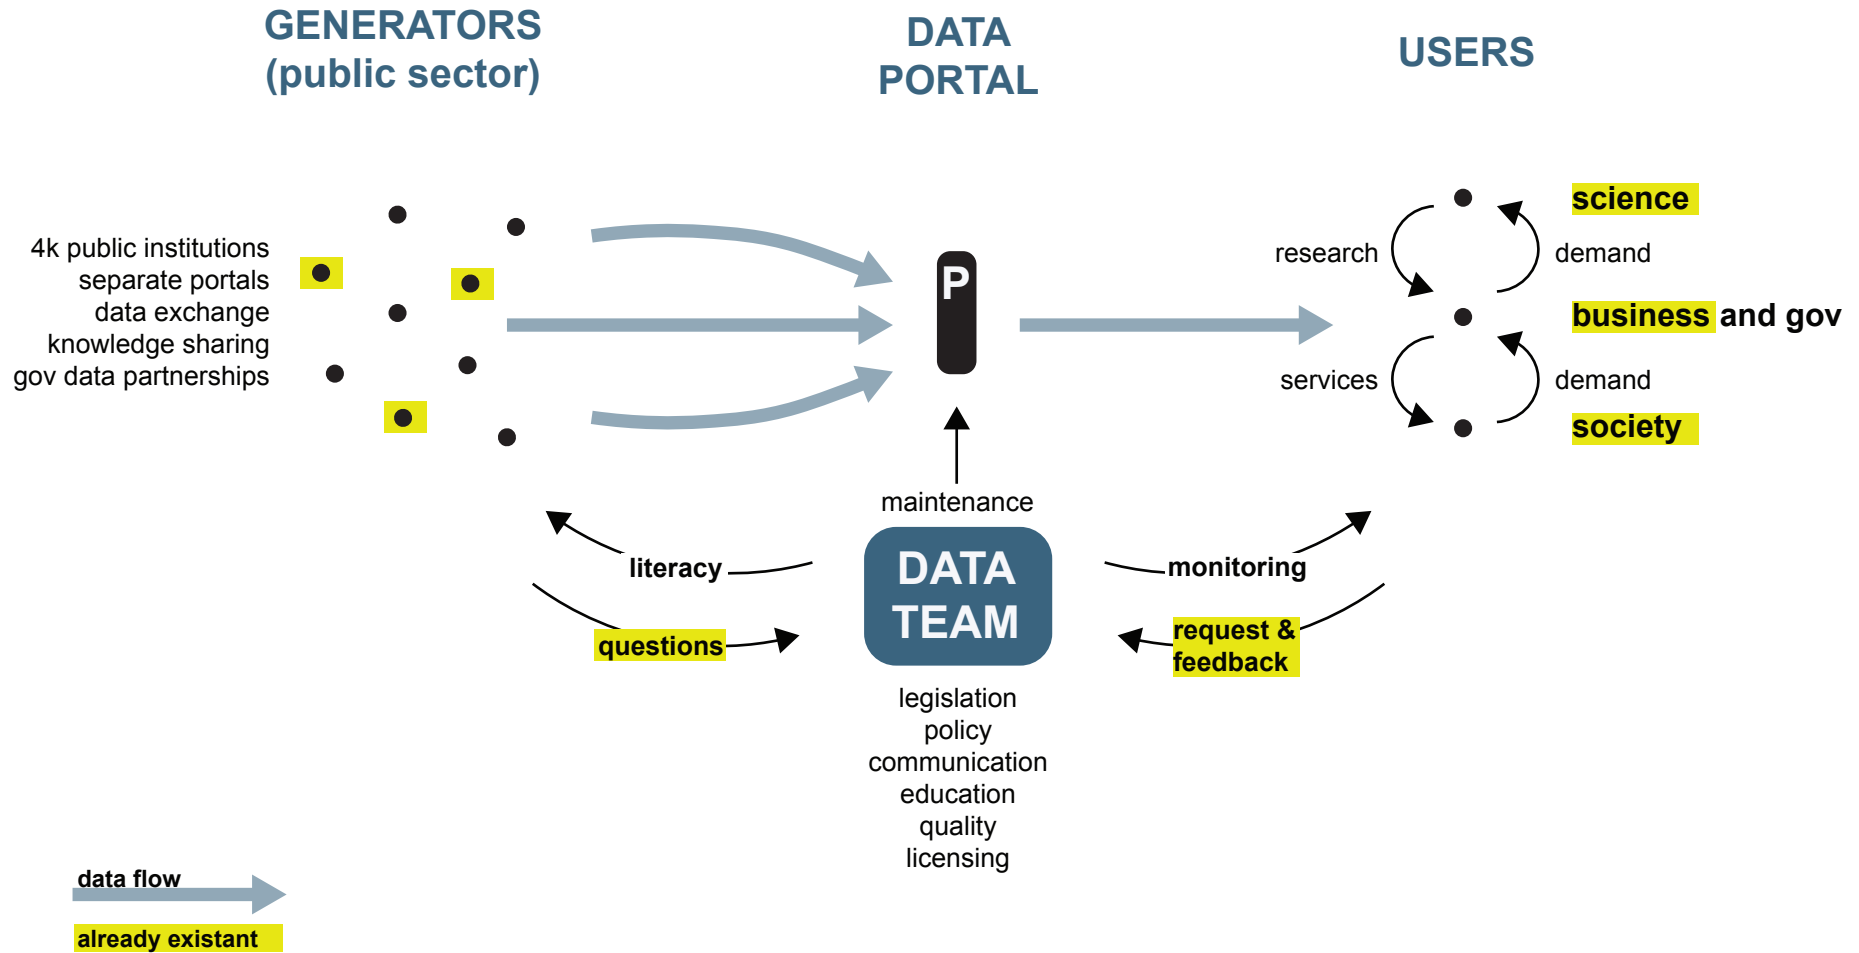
GENERATORS (public sector)

DATA PORTAL

USERS

4k public institutions
separate portals
data exchange
knowledge sharing
gov data partnerships

P

research

services

science

demand

business and gov

demand

society

maintenance

literacy

questions

DATA TEAM

monitoring

request & feedback

legislation
policy
communication
education
quality
licensing

data flow

already existant